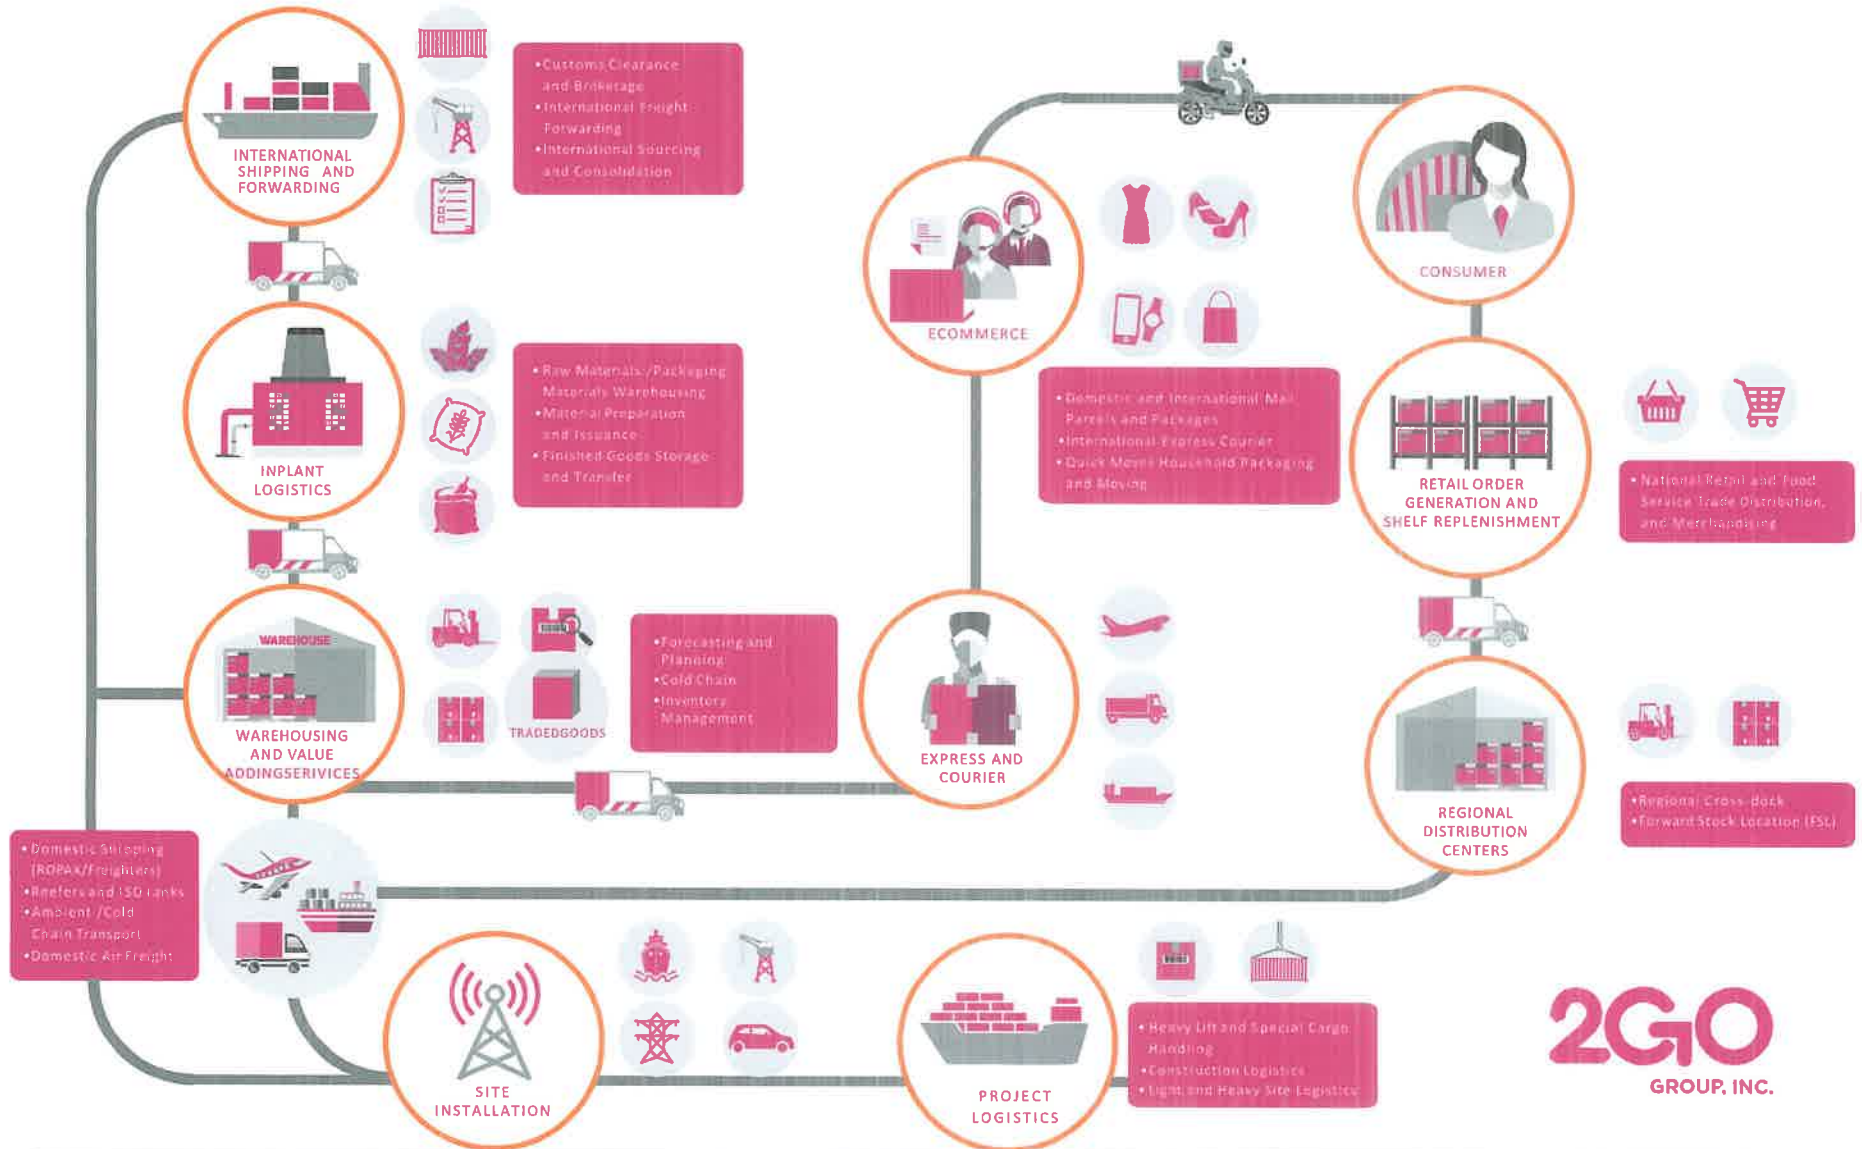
INTERNATIONAL SHIPPING AND FORWARDING

•Customs Clearance and Brokerage
•International Freight Forwarding
•International Sourcing and Consolidation

INPLANT LOGISTICS

•Raw Materials /Packaging Materials Warehousing
•Material Preparation and Issuance
•Finished Goods Storage and Transfer

WAREHOUSE

WAREHOUSING AND VALUE ADDINGSERIVICES

TRADEDGOODS

•Forecasting and Planning
•Cold Chain
•Inventory Management

•Domestic Shipping (ROPAX/Freighters)
•Reefers and ISO tanks
•Ambient /Cold Chain Transport
•Domestic Air Freight

SITE INSTALLATION

PROJECT LOGISTICS

•Heavy Lift and Special Cargo Handling
•Construction Logistics
•Light and Heavy Site Logistics

ECOMMERCE

•Domestic and International Mail Parcels and Packages
•International Express Courier
•Quick Moves Household Packaging and Moving

EXPRESS AND COURIER

CONSUMER

RETAIL ORDER GENERATION AND SHELF REPLENISHMENT

•National Retail and Food Service Trade Distribution, and Merchandising

REGIONAL DISTRIBUTION CENTERS

•Regional Cross-dock
•Forward Stock Location (FSL)

2GO
GROUP, INC.